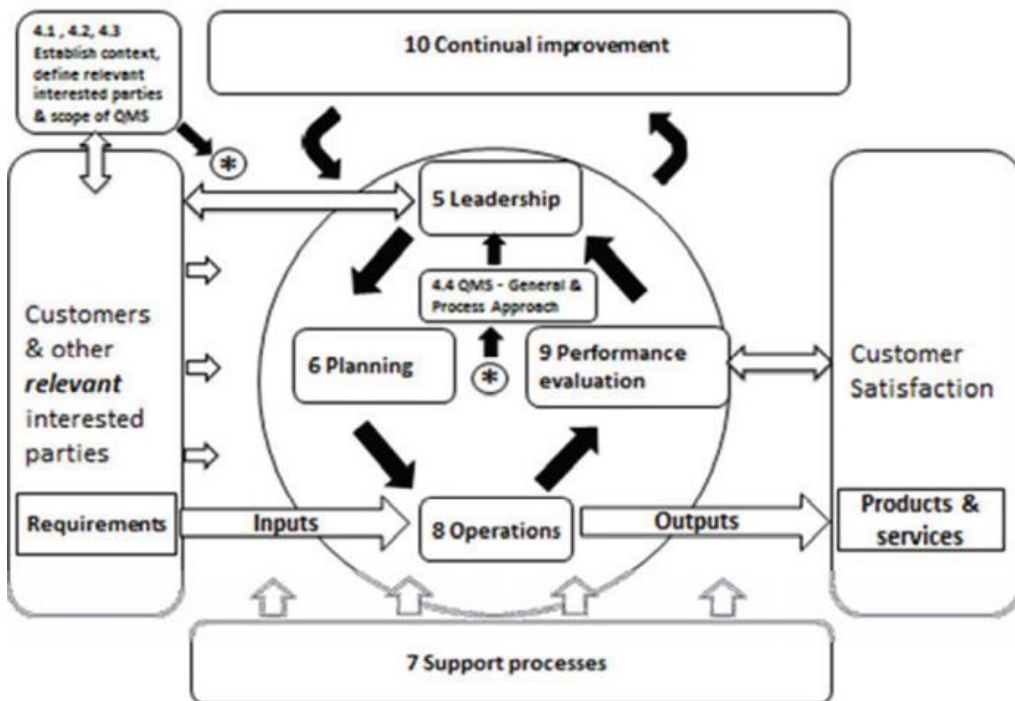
4.1 , 4.2, 4.3 Establish context, define relevant interested parties & scope of QMS

10 Continual improvement

*

5 Leadership

4.4 QMS - General & Process Approach

*

Customers & other ***relevant*** interested parties

6 Planning

9 Performance evaluation

Customer Satisfaction

Requirements

Inputs

8 Operations

Outputs

Products & services

7 Support processes